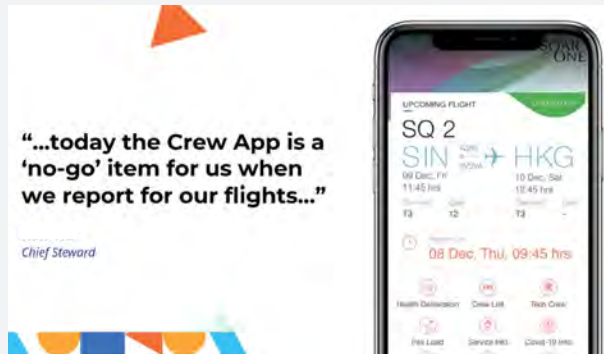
“...today the Crew App is a ‘no-go’ item for us when we report for our flights...”

Chief Steward

SOAR ONE

UPCOMING FLIGHT

SQ 2

SIN

HKG

09 Dec, Fri 11:45 hrs

10 Dec, Sat 12:45 hrs

T3

12

T3

08 Dec, Thu, 09:45 hrs

Health Declaration

Crew List

Tech Crew

Pax Load

Service Info

Covid-19 Info